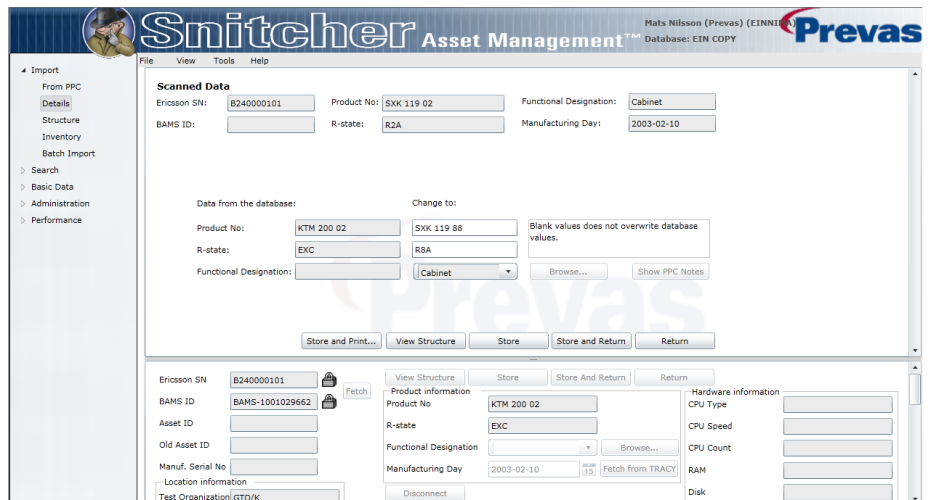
Snitcher Asset Management™

Mats Nilsson (Prevas) (EINNILS) Database: EIN COPY

Prevas

File View Tools Help

Import
From PPC
Details
Structure
Inventory
Batch Import
Search
Basic Data
Administration
Performance

Scanned Data

Ericsson SN: B240000101
Product No: SXK 119 02
Functional Designation: Cabinet
BAMS ID:
R-state: R2A
Manufacturing Day: 2003-02-10

Data from the database:
Change to:
Product No: KTM 200 02 SXK 119 88
Blank values does not overwrite database values.
R-state: EXC R8A
Functional Designation: Cabinet
Browse...
Show PPC Notes

Store and Print... View Structure Store Store and Return Return

Ericsson SN B240000101
BAMS ID BAMS-1001029662
Fetch
Asset ID
Old Asset ID
Manuf. Serial No
Location information
Test Organization GTO/K

View Structure Store Store And Return Return

Product information
Product No KTM 200 02
R-state EXC
Functional Designation
Browse...
Manufacturing Day 2003-02-10
15
Fetch from TRACY

Disconnect

Hardware information
CPU Type
CPU Speed
CPU Count
RAM
Disk